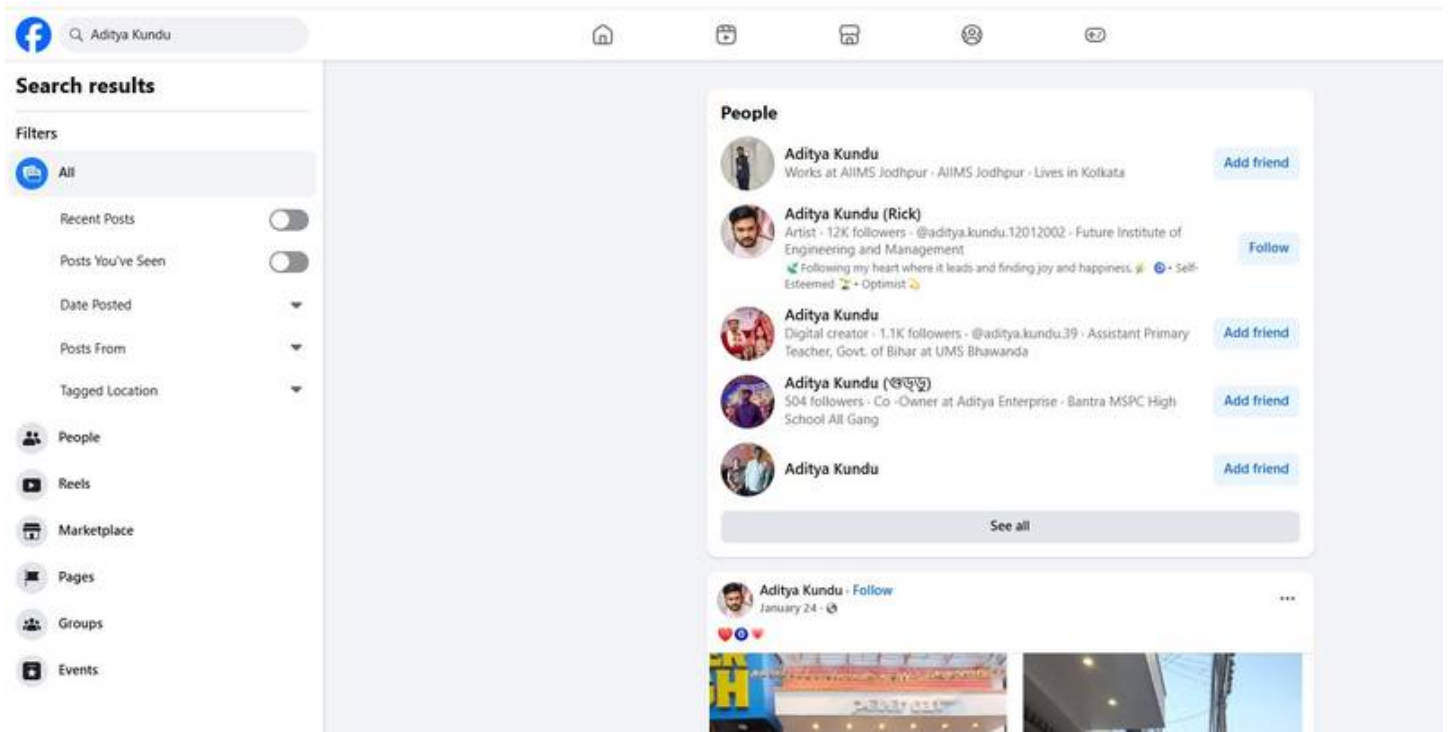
Aditya Kundu

Search results

Filters

All

Recent Posts

Posts You've Seen

Date Posted

Posts From

Tagged Location

People

Reels

Marketplace

Pages

Groups

Events

People

Aditya Kundu
Works at AIIMS Jodhpur · AIIMS Jodhpur · Lives in Kolkata
Add friend

Aditya Kundu (Rick)
Artist · 12K followers · @aditya.kundu.12012002 · Future Institute of Engineering and Management
Following my heart where it leads and finding joy and happiness. · Self-Esteemed · Optimist
Follow

Aditya Kundu
Digital creator · 1.1K followers · @aditya.kundu.39 · Assistant Primary Teacher, Govt. of Bihar at UMS Bhawanda
Add friend

Aditya Kundu ([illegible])
504 followers · Co -Owner at Aditya Enterprise · Bantra MSPC High School All Gang
Add friend

Aditya Kundu
Add friend

See all

Aditya Kundu · Follow
January 24 ·
...